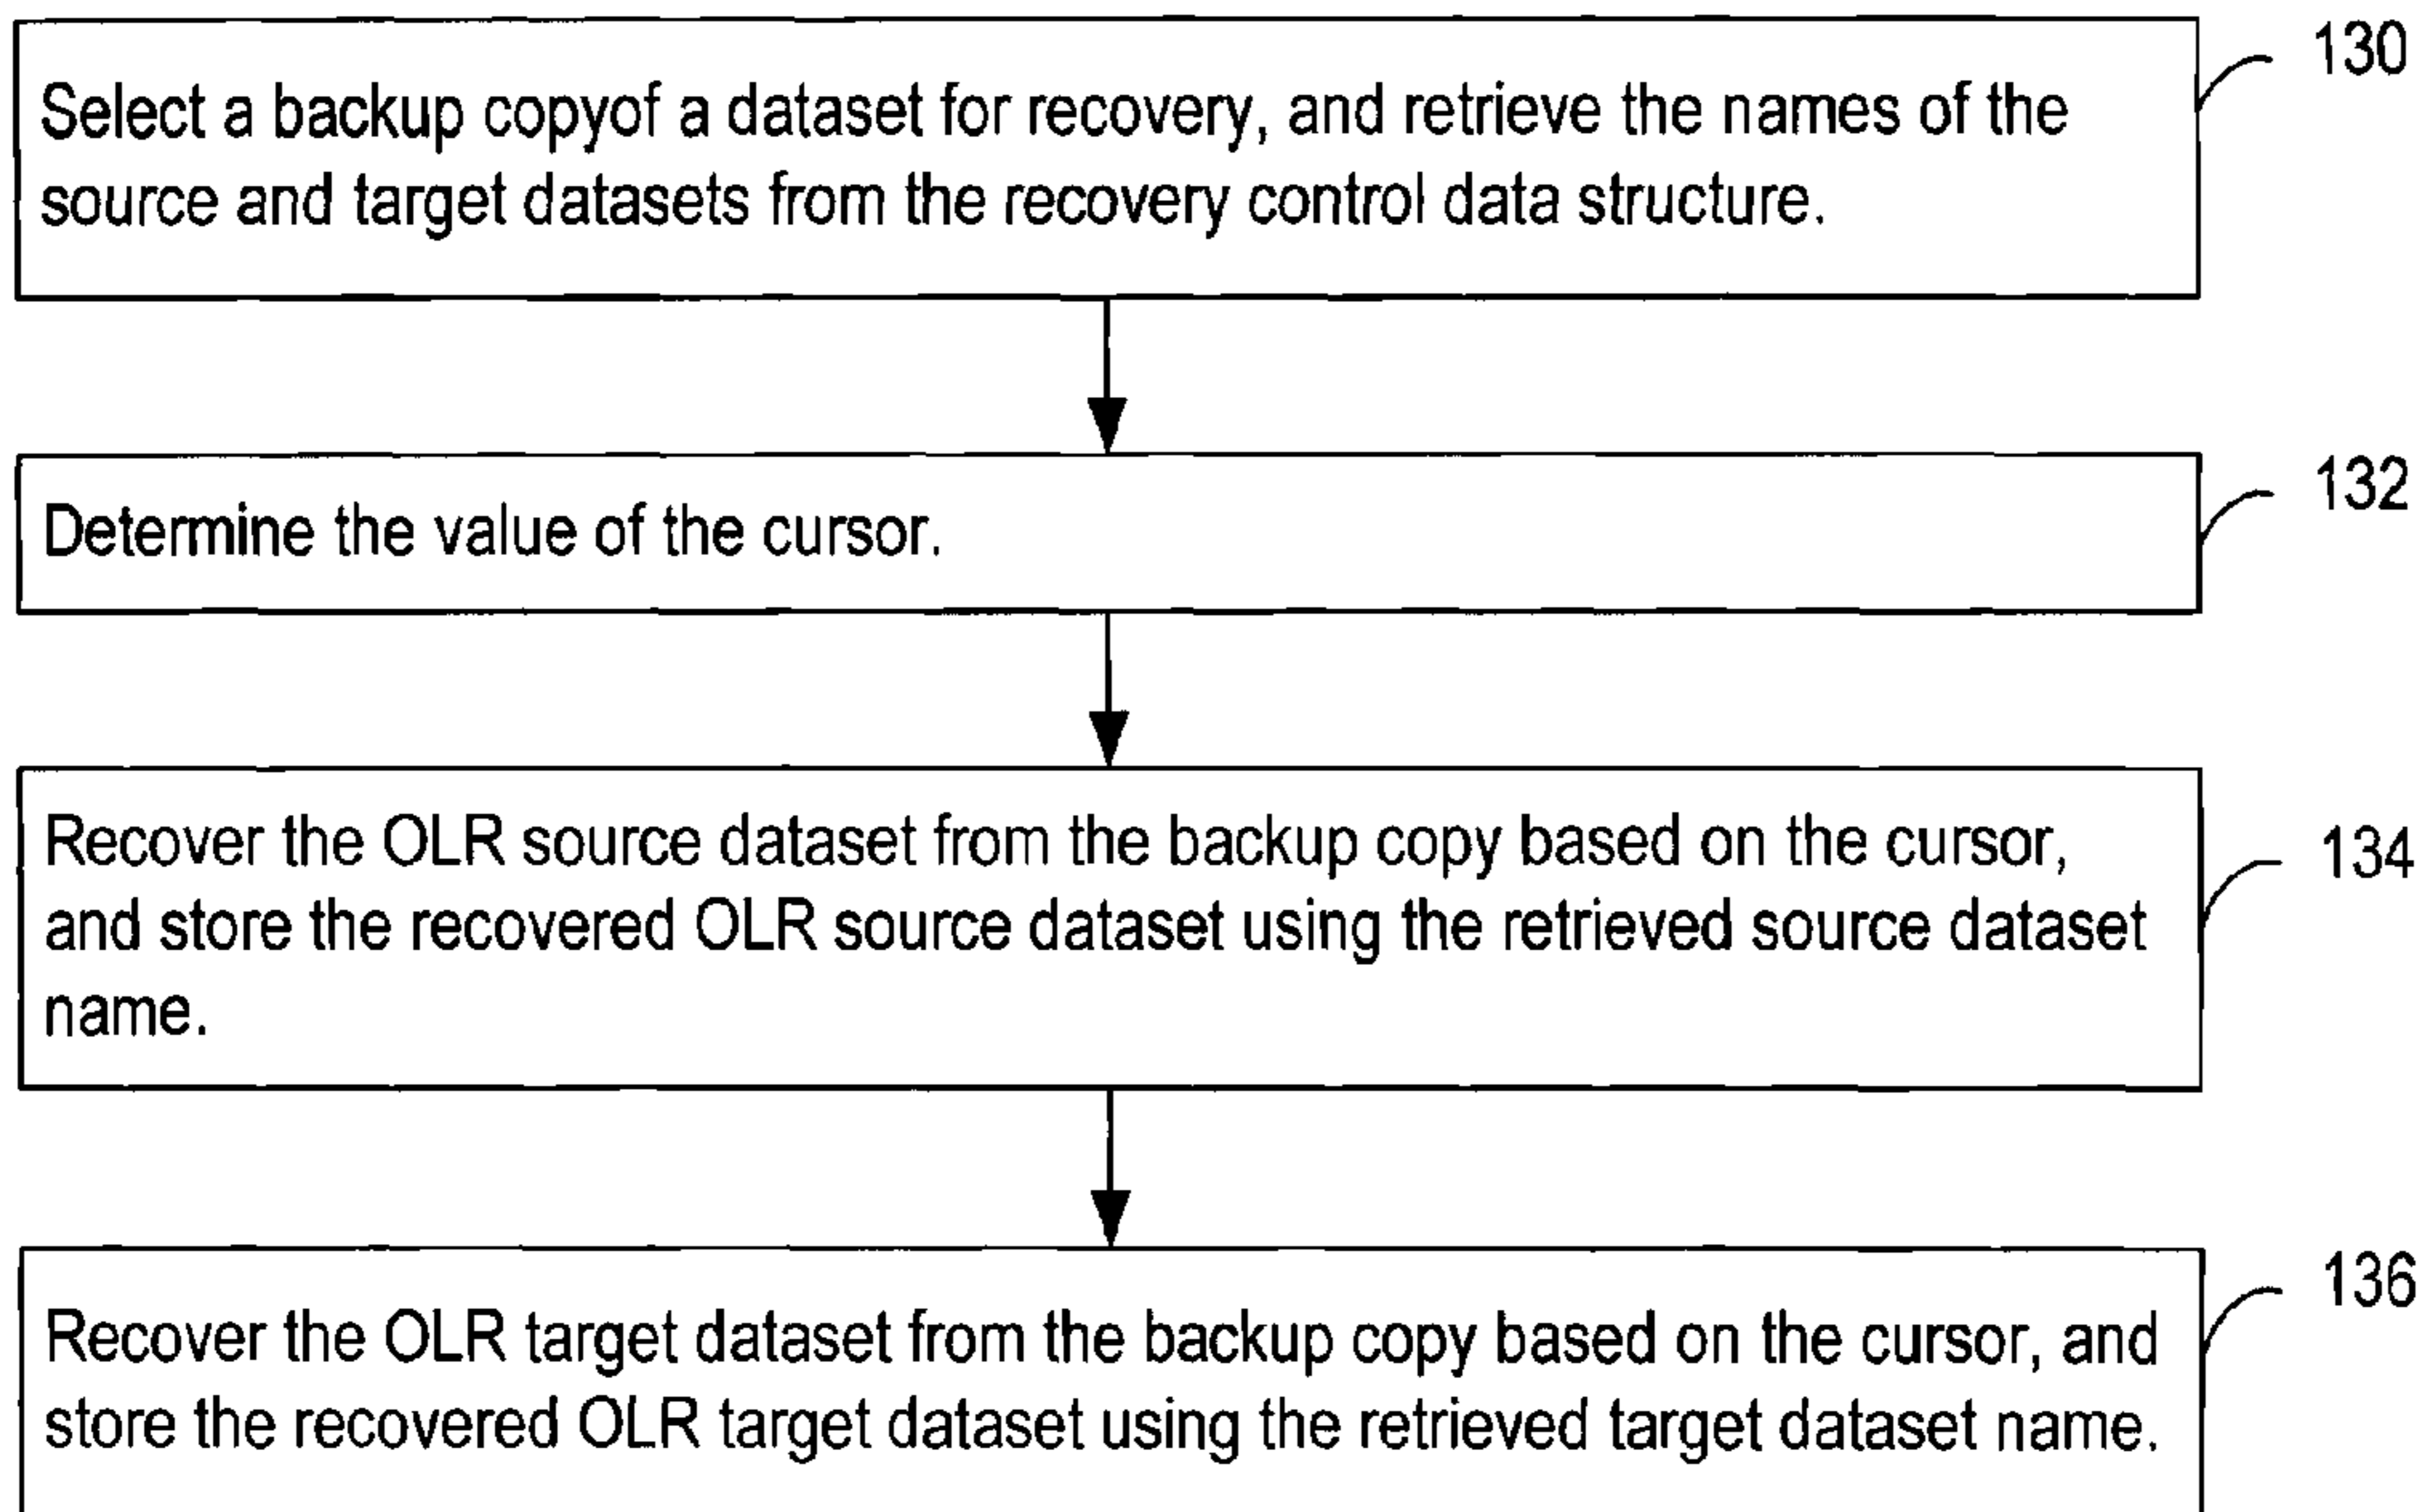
Select a backup copyof a dataset for recovery, and retrieve the names of the source and target datasets from the recovery control data structure.

130

Determine the value of the cursor.

132

Recover the OLR source dataset from the backup copy based on the cursor, and store the recovered OLR source dataset using the retrieved source dataset name.

134

Recover the OLR target dataset from the backup copy based on the cursor, and store the recovered OLR target dataset using the retrieved target dataset name.

136